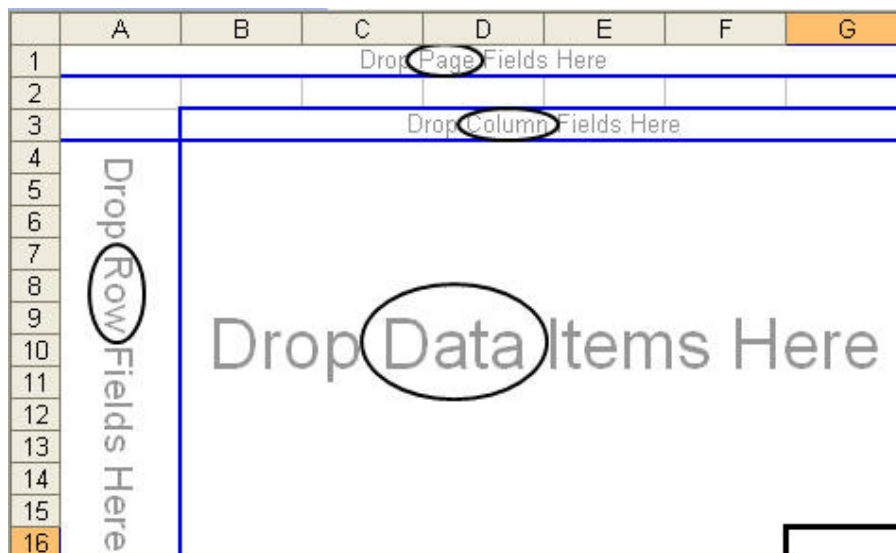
| | A | B | C | D | E | F | G |
|---|---|---|---|---|---|---|---|
| 1 | | | | | | | |
| 2 | | | | | | | |
| 3 | | | | | | | |
| 4 | | | | | | | |
| 5 | | | | | | | |
| 6 | | | | | | | |
| 7 | | | | | | | |
| 8 | | | | | | | |
| 9 | | | | | | | |
| 10 | | | | | | | |
| 11 | | | | | | | |
| 12 | | | | | | | |
| 13 | | | | | | | |
| 14 | | | | | | | |
| 15 | | | | | | | |
| 16 | | | | | | | |

Drop Page Fields Here

Drop Column Fields Here

Drop Row Fields Here

Drop Data Items Here